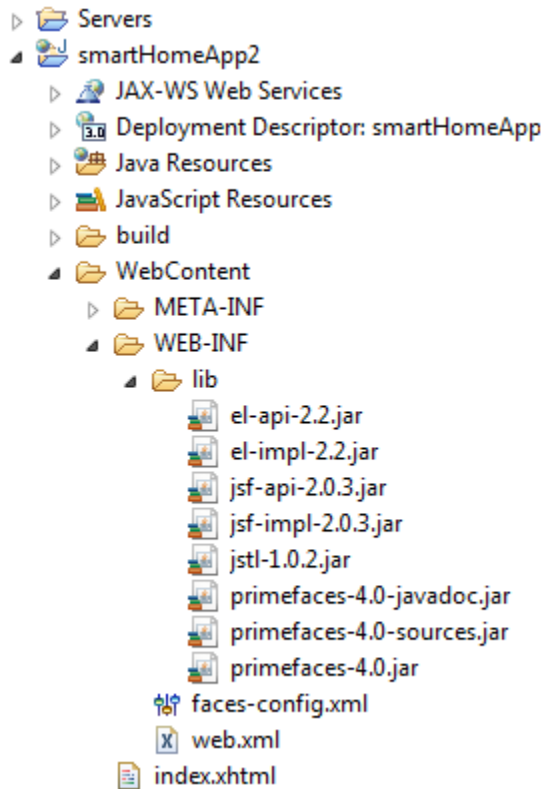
Servers
smartHomeApp2
JAX-WS Web Services
3.0 Deployment Descriptor: smartHomeApp
Java Resources
JavaScript Resources
build
WebContent
META-INF
WEB-INF
lib
el-api-2.2.jar
el-impl-2.2.jar
jsf-api-2.0.3.jar
jsf-impl-2.0.3.jar
jstl-1.0.2.jar
primefaces-4.0-javadoc.jar
primefaces-4.0-sources.jar
primefaces-4.0.jar
faces-config.xml
web.xml
index.xhtml